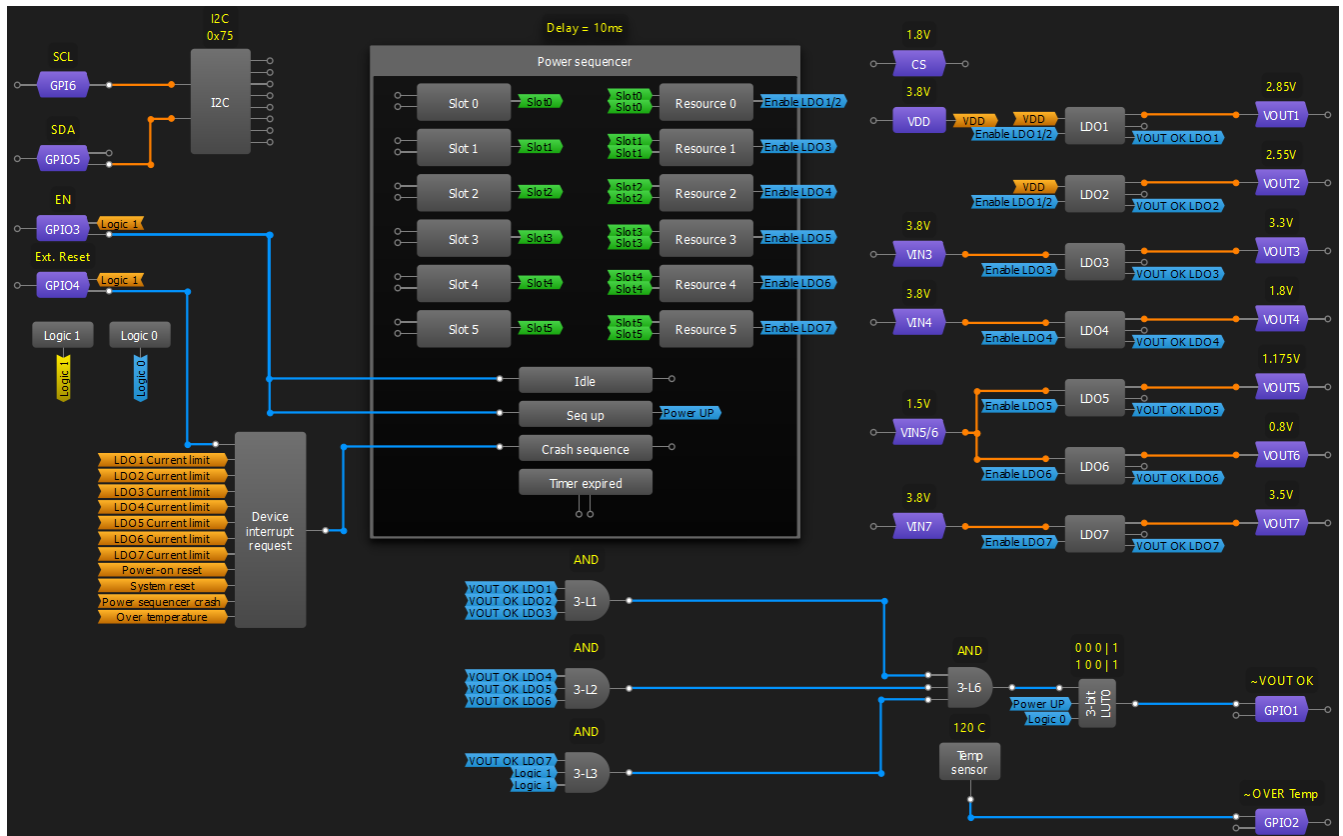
I2C
0x75

SCL
GPI6
SDA
GPIO5
I2C

EN
GPIO3
Logic 1
Ext. Reset
GPIO4
Logic 1

Logic 1
Logic 0
Logic 1
Logic 0

Delay = 10ms
Power sequencer
Slot 0
Slot0
Slot 1
Slot1
Slot 2
Slot2
Slot 3
Slot3
Slot 4
Slot4
Slot 5
Slot5
Slot0
Slot0
Resource 0
Enable LDO1/2
Slot1
Slot1
Resource 1
Enable LDO3
Slot2
Slot2
Resource 2
Enable LDO4
Slot3
Slot3
Resource 3
Enable LDO5
Slot4
Slot4
Resource 4
Enable LDO6
Slot5
Slot5
Resource 5
Enable LDO7
Idle
Seq up
Power UP
Crash sequence
Timer expired

LDO1 Current limit
LDO2 Current limit
LDO3 Current limit
LDO4 Current limit
LDO5 Current limit
LDO6 Current limit
LDO7 Current limit
Power-on reset
System reset
Power sequencer crash
Over temperature
Device interrupt request

1.8V
CS
3.8V
VDD
VDD
VDD
Enable LDO1/2
LDO1
2.85V
VOUT1
VOUT OK LDO1
2.55V
VDD
Enable LDO1/2
LDO2
VOUT2
VOUT OK LDO2
3.8V
VIN3
Enable LDO3
LDO3
3.3V
VOUT3
VOUT OK LDO3
3.8V
VIN4
Enable LDO4
LDO4
1.8V
VOUT4
VOUT OK LDO4
1.175V
1.5V
VIN5/6
Enable LDO5
LDO5
VOUT5
VOUT OK LDO5
0.8V
Enable LDO6
LDO6
VOUT6
VOUT OK LDO6
3.8V
VIN7
Enable LDO7
LDO7
3.5V
VOUT7
VOUT OK LDO7

AND
VOUT OK LDO1
VOUT OK LDO2
VOUT OK LDO3
3-L1
AND
VOUT OK LDO4
VOUT OK LDO5
VOUT OK LDO6
3-L2
AND
VOUT OK LDO7
Logic 1
Logic 1
3-L3
AND
3-L6
0 0 0 | 1
1 0 0 | 1
Power UP
Logic 0
3-bit LUT0
~VOUT OK
GPIO1
120 C
Temp sensor
~OVER Temp
GPIO2